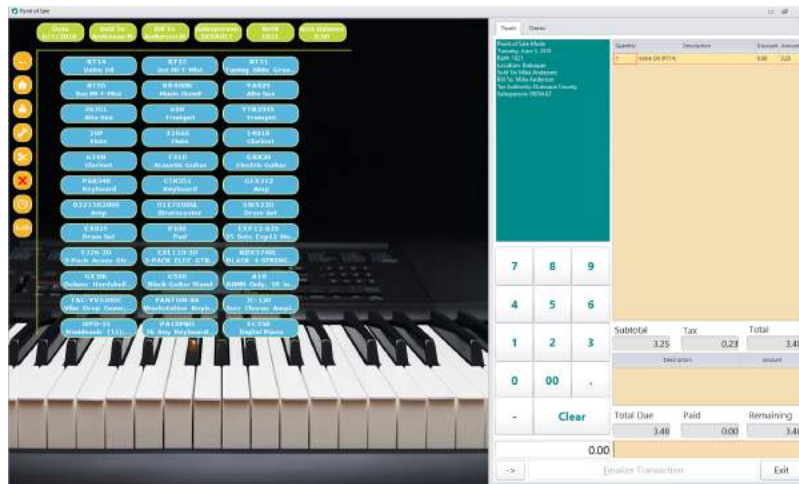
Point of Sale

Date 6/5/2018 | Sold To Anderson M | Bill To Anderson M | Salesperson DEFAULT | RefH 1021 | Acct Balance 0.00

RT14 Valve Oil | RT33 Dur Hl T-Mist | RT51 Yummy Slide Grea...
RT50 Dur Hl T-Mist | RR4008 Music Stand | YAS25 Alto Sax
267GL Alto Sax | 680 Trumpet | YTR2335 Trumpet
260 Flute | 320GG Flute | 1401R Clarinet
6730 Clarinet | F310 Acoustic Guitar | GRX20 Electric Guitar
PSR340 Keyboard | CTK551 Keyboard | GTX212 Amp
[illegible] Amp | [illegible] Stratocaster | SWS230 Drum Set
EX025 Drum Set | P100 Pad | EXP13-025 25 Sets Exp13 Ne...
EJ26-30 3-Pack Acous. Str. | EXL110-20 3-PACK ELEC. STR. | RDX27 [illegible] BLACK 4-STRING
GT100 Deluxe Hardshell | GS50 Black Guitar Stand | A19 ADMN Only, 10 in...
TAC-YVS100C Vibe Drop Cover | FANTOM-88 Workstation Keyb... | JC-120 Jazz Chorus Ampl...
NPD-31 Handmade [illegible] | PA1SPRO 76 Key Keyboard... | FC33B Digital Piano

Totals | Classic

Point of Sale Mode
Tuesday, June 5, 2018
RefH: 1021
Location: Dubuque
Sold To: Mike Anderson
Bill To: Mike Anderson
Tax Authority: Dubuque County
Salesperson: DEFAULT

| Quantity | Description | Discount | Amount |
|---|---|---|---|
| 1 | Valve Oil (RT14) | 0.00 | 3.25 |

7 8 9
4 5 6
1 2 3
0 00 .
- Clear

Subtotal 3.25 | Tax 0.23 | Total 3.4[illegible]

Description | Amount

Total Due 3.48 | Paid 0.00 | Remaining 3.4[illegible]

0.00

-> | Finalize Transaction | Exit